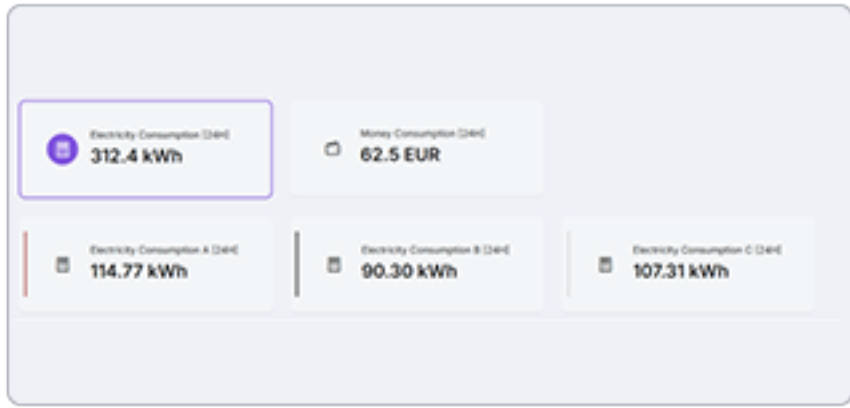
Electricity Consumption [24H]
312.4 kWh

Money Consumption [24H]
62.5 EUR

Electricity Consumption A [24H]
114.77 kWh

Electricity Consumption B [24H]
90.30 kWh

Electricity Consumption C [24H]
107.31 kWh